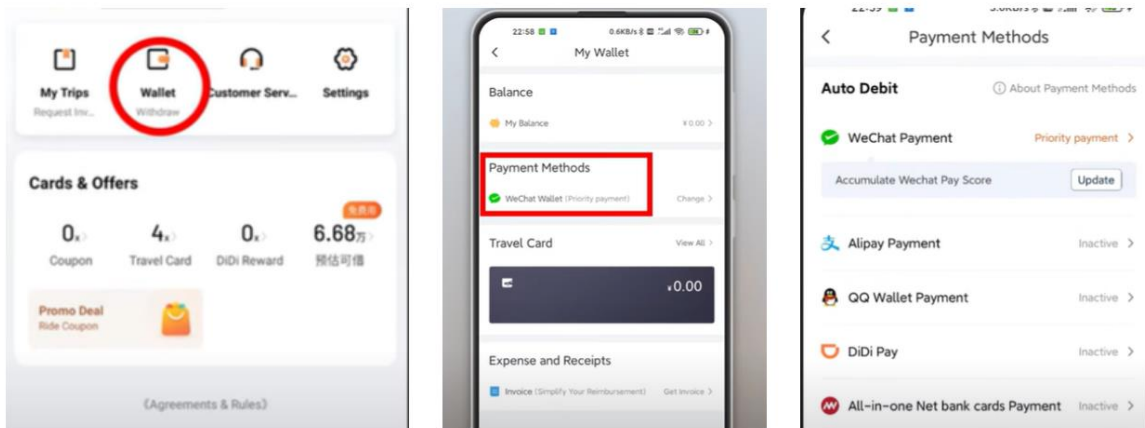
My Trips
Request Inv...

Wallet
Withdraw

Customer Serv...

Settings

Cards & Offers

免费用

0x
Coupon

4x
Travel Card

0x
DiDi Reward

6.68万
预估可借

Promo Deal
Ride Coupon

《Agreements & Rules》

22:58

0.6KB/s

My Wallet

Balance

My Balance ¥0.00

Payment Methods

WeChat Wallet (Priority payment) Change

Travel Card View All

¥0.00

Expense and Receipts

Invoice (Simplify Your Reimbursement) Get Invoice

Payment Methods

Auto Debit

About Payment Methods

WeChat Payment Priority payment

Accumulate Wechat Pay Score Update

Alipay Payment Inactive

QQ Wallet Payment Inactive

DiDi Pay Inactive

All-in-one Net bank cards Payment Inactive